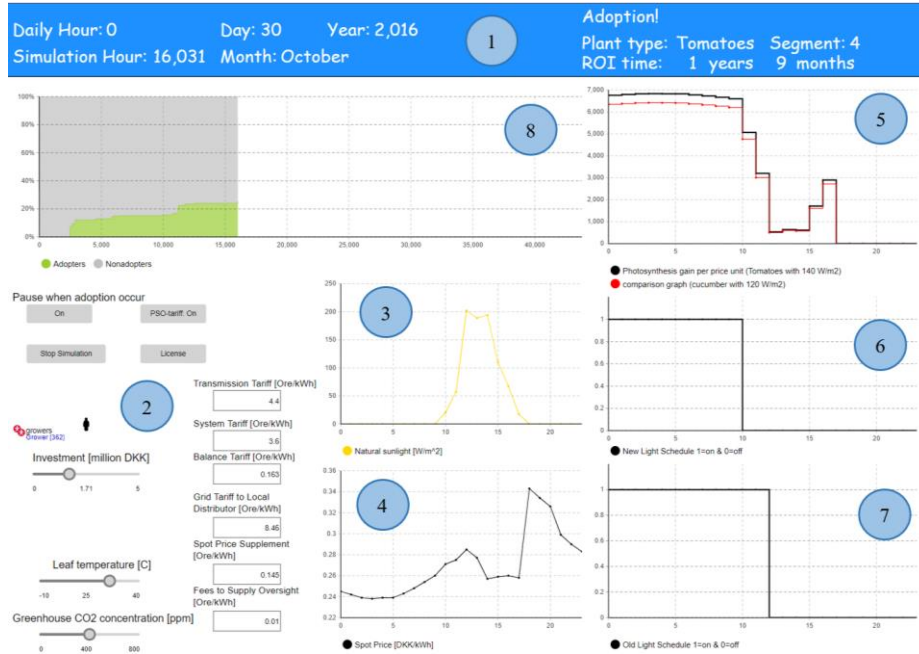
Daily Hour: 0
Simulation Hour: 16,031
Day: 30
Month: October
Year: 2,016
1
Adoption!
Plant type: Tomatoes Segment: 4
ROI time: 1 years 9 months

100%
80%
60%
40%
20%
0%
0
5,000
10,000
15,000
20,000
25,000
30,000
35,000
40,000
8
Adopters
Nonadopters

7,000
6,500
6,000
5,500
5,000
4,500
4,000
3,500
3,000
2,500
2,000
1,500
1,000
500
0
0
5
10
15
20
5
Photosynthesis gain per price unit (Tomatoes with 140 W/m2)
comparison graph (cucumber with 120 W/m2)

Pause when adoption occur
On
PSO-tariff: On
Stop Simulation
License
2
growers
Grover [362]
Investment [million DKK]
0
1.71
5
Leaf temperature [C]
-10
25
40
Greenhouse CO2 concentration [ppm]
0
400
800

Transmission Tariff [Ore/kWh]
4.4
System Tariff [Ore/kWh]
3.6
Balance Tariff [Ore/kWh]
0.163
Grid Tariff to Local Distributor [Ore/kWh]
8.46
Spot Price Supplement [Ore/kWh]
0.145
Fees to Supply Oversight [Ore/kWh]
0.01

250
200
150
100
50
0
0
5
10
15
20
3
Natural sunlight [W/m^2]

0.36
0.34
0.32
0.3
0.28
0.26
0.24
0.22
0
5
10
15
20
4
Spot Price [DKK/kWh]

1
0.8
0.6
0.4
0.2
0
0
5
10
15
20
6
New Light Schedule 1=on & 0=off

1
0.8
0.6
0.4
0.2
0
0
5
10
15
20
7
Old Light Schedule 1=on & 0=off